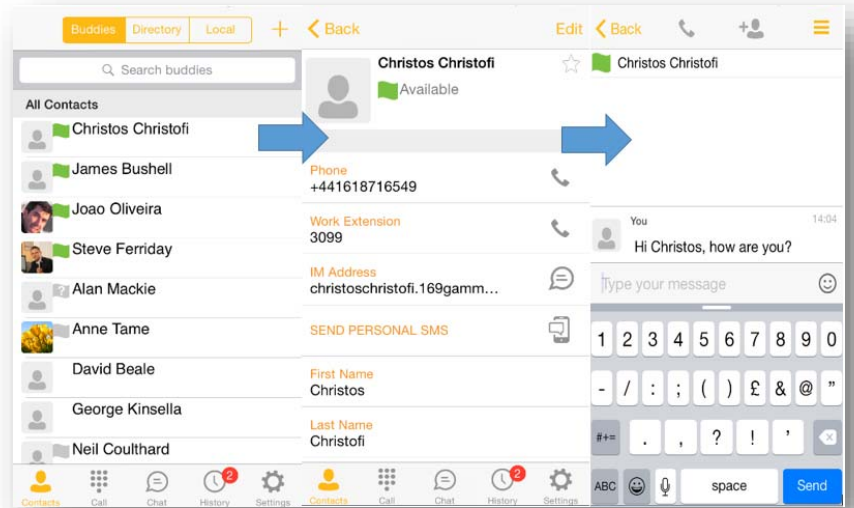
Buddies Directory Local +

Search buddies

All Contacts

Christos Christofi

James Bushell

Joao Oliveira

Steve Ferriday

Alan Mackie

Anne Tame

David Beale

George Kinsella

Neil Coulthard

Contacts Call Chat 2 History Settings

Back Edit

Christos Christofi

Available

Phone
+441618716549

Work Extension
3099

IM Address
christoschristofi.169gamm...

SEND PERSONAL SMS

First Name
Christos

Last Name
Christofi

Contacts Call Chat 2 History Settings

Back

Christos Christofi

You 14:04
Hi Christos, how are you?

Type your message

1 2 3 4 5 6 7 8 9 0

- / : ; ( ) £ & @ "

#+= . , ? ! '

ABC space Send